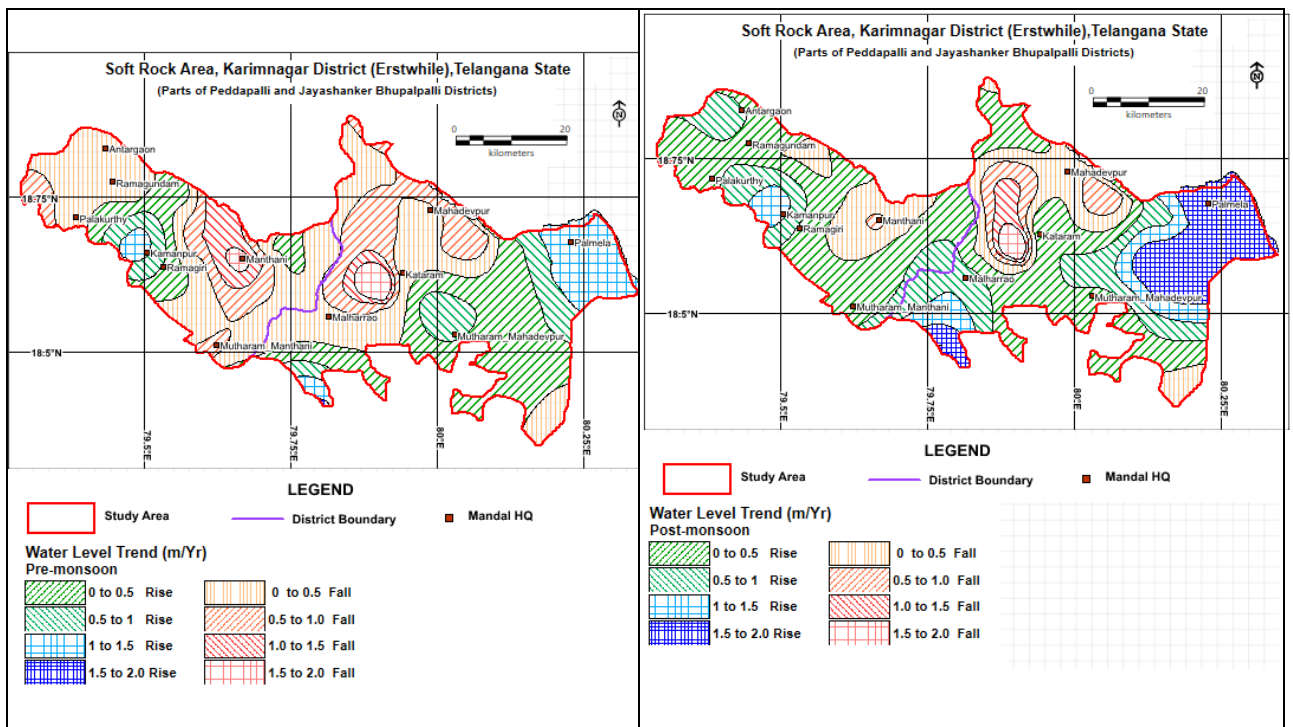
Soft Rock Area, Karimnagar District (Erstwhile),Telangana State
(Parts of Peddapalli and Jayashanker Bhupalpalli Districts)

0 20
kilometers

Antargaon
Ramagundam
18.75°N
Palakurthy
Kamanpur
Ramagiri
Manthani
Mahadevpur
Palmela
Kataram
Malharrao
Mutharam_Manthani
Mutharam_Mahadevpur
18.5°N
79.5°E
79.75°E
80°E
80.25°E

LEGEND
Study Area
District Boundary
Mandal HQ

Water Level Trend (m/Yr)
Pre-monsoon

0 to 0.5 Rise
0 to 0.5 Fall
0.5 to 1 Rise
0.5 to 1.0 Fall
1 to 1.5 Rise
1.0 to 1.5 Fall
1.5 to 2.0 Rise
1.5 to 2.0 Fall

Soft Rock Area, Karimnagar District (Erstwhile),Telangana State
(Parts of Peddapalli and Jayashanker Bhupalpalli Districts)

0 20
kilometers

Antargaon
Ramagundam
18.75°N
Palakurthy
Kamanpur
Ramagiri
Manthani
Mahadevpur
Palmela
Kataram
Malharrao
Mutharam_Manthani
Mutharam_Mahadevpur
18.5°N
79.5°E
79.75°E
80°E
80.25°E

LEGEND
Study Area
District Boundary
Mandal HQ

Water Level Trend (m/Yr)
Post-monsoon

0 to 0.5 Rise
0 to 0.5 Fall
0.5 to 1 Rise
0.5 to 1.0 Fall
1 to 1.5 Rise
1.0 to 1.5 Fall
1.5 to 2.0 Rise
1.5 to 2.0 Fall